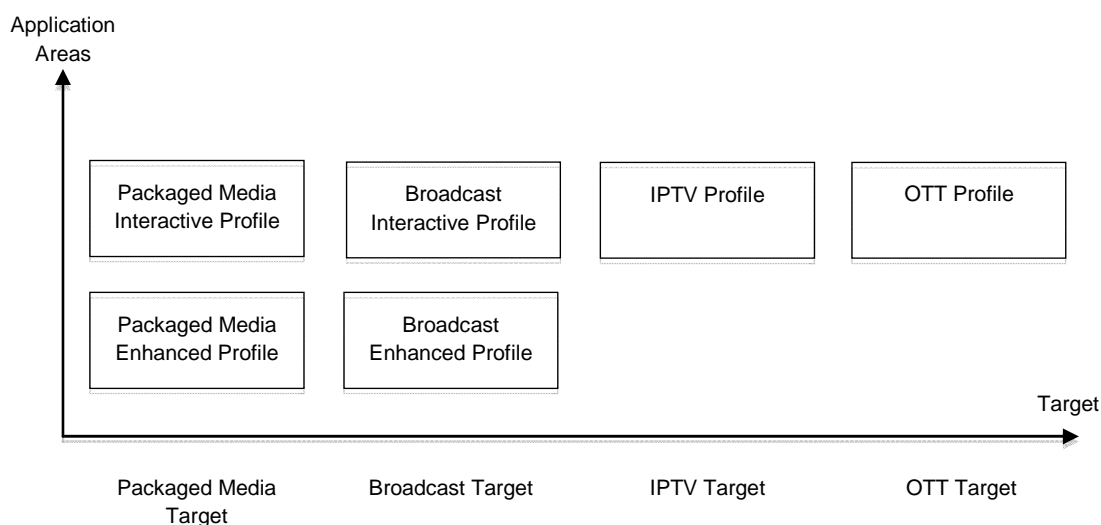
Application Areas

Packaged Media Interactive Profile

Broadcast Interactive Profile

IPTV Profile

OTT Profile

Packaged Media Enhanced Profile

Broadcast Enhanced Profile

Target

Packaged Media Target

Broadcast Target

IPTV Target

OTT Target